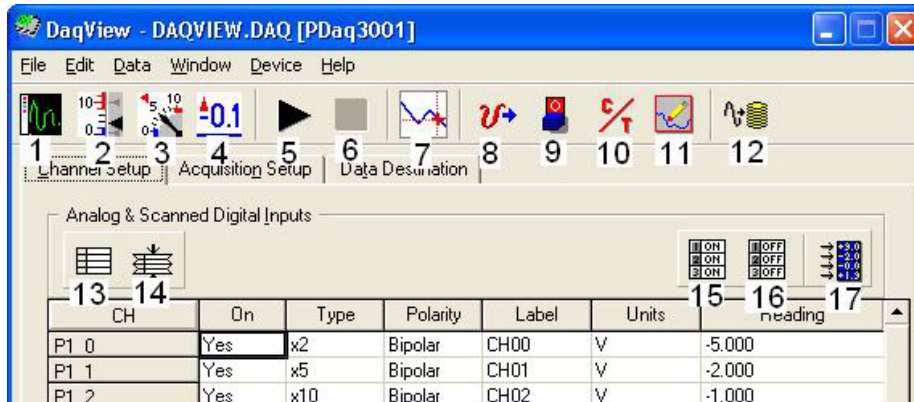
DaqView - DAQVIEW.DAQ [PDaq3001]

File Edit Data Window Device Help

1 2 3 4 5 6 7 8 9 10 11 12

-0.1

Channel Setup | Acquisition Setup | Data Destination

Analog & Scanned Digital Inputs

13 14

15 16 17

| CH | On | Type | Polarity | Label | Units | Reading |
|---|---|---|---|---|---|---|
| P1 0 | Yes | x2 | Bipolar | CH00 | V | -5.000 |
| P1 1 | Yes | x5 | Bipolar | CH01 | V | -2.000 |
| P1 2 | Yes | x10 | Bipolar | CH02 | V | -1.000 |